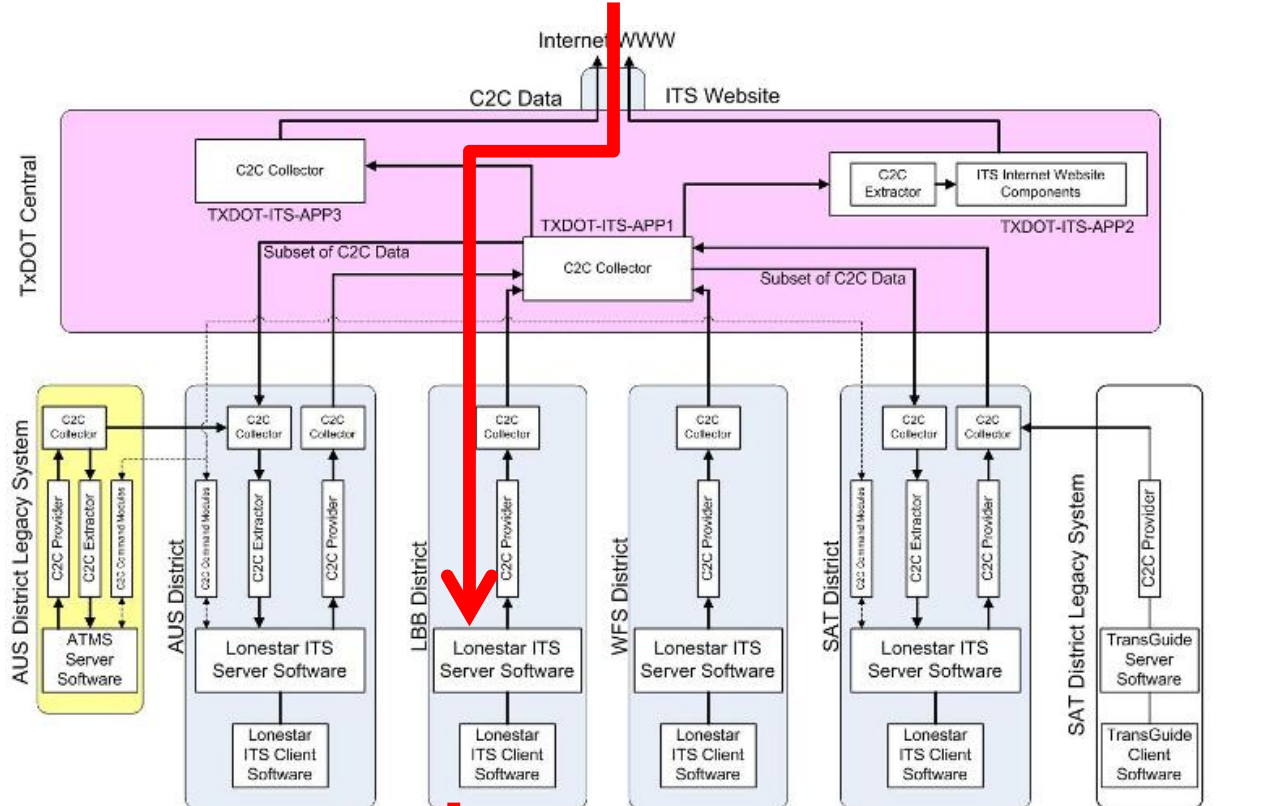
Internet WWW
C2C Data
ITS Website
TxDOT Central
C2C Collector
TXDOT-ITS-APP3
C2C Extractor
ITS Internet Website Components
TXDOT-ITS-APP2
TXDOT-ITS-APP1
Subset of C2C Data
C2C Collector
Subset of C2C Data
AUS District Legacy System
C2C Collector
C2C Provider
C2C Extractor
C2C Command Modules
ATMS Server Software
AUS District
C2C Collector
C2C Collector
C2C Command Modules
C2C Extractor
C2C Provider
Lonestar ITS Server Software
Lonestar ITS Client Software
LBB District
C2C Collector
C2C Provider
Lonestar ITS Server Software
Lonestar ITS Client Software
WFS District
C2C Collector
C2C Provider
Lonestar ITS Server Software
Lonestar ITS Client Software
SAT District
C2C Collector
C2C Collector
C2C Command Modules
C2C Extractor
C2C Provider
Lonestar ITS Server Software
Lonestar ITS Client Software
SAT District Legacy System
C2C Provider
TransGuide Server Software
TransGuide Client Software